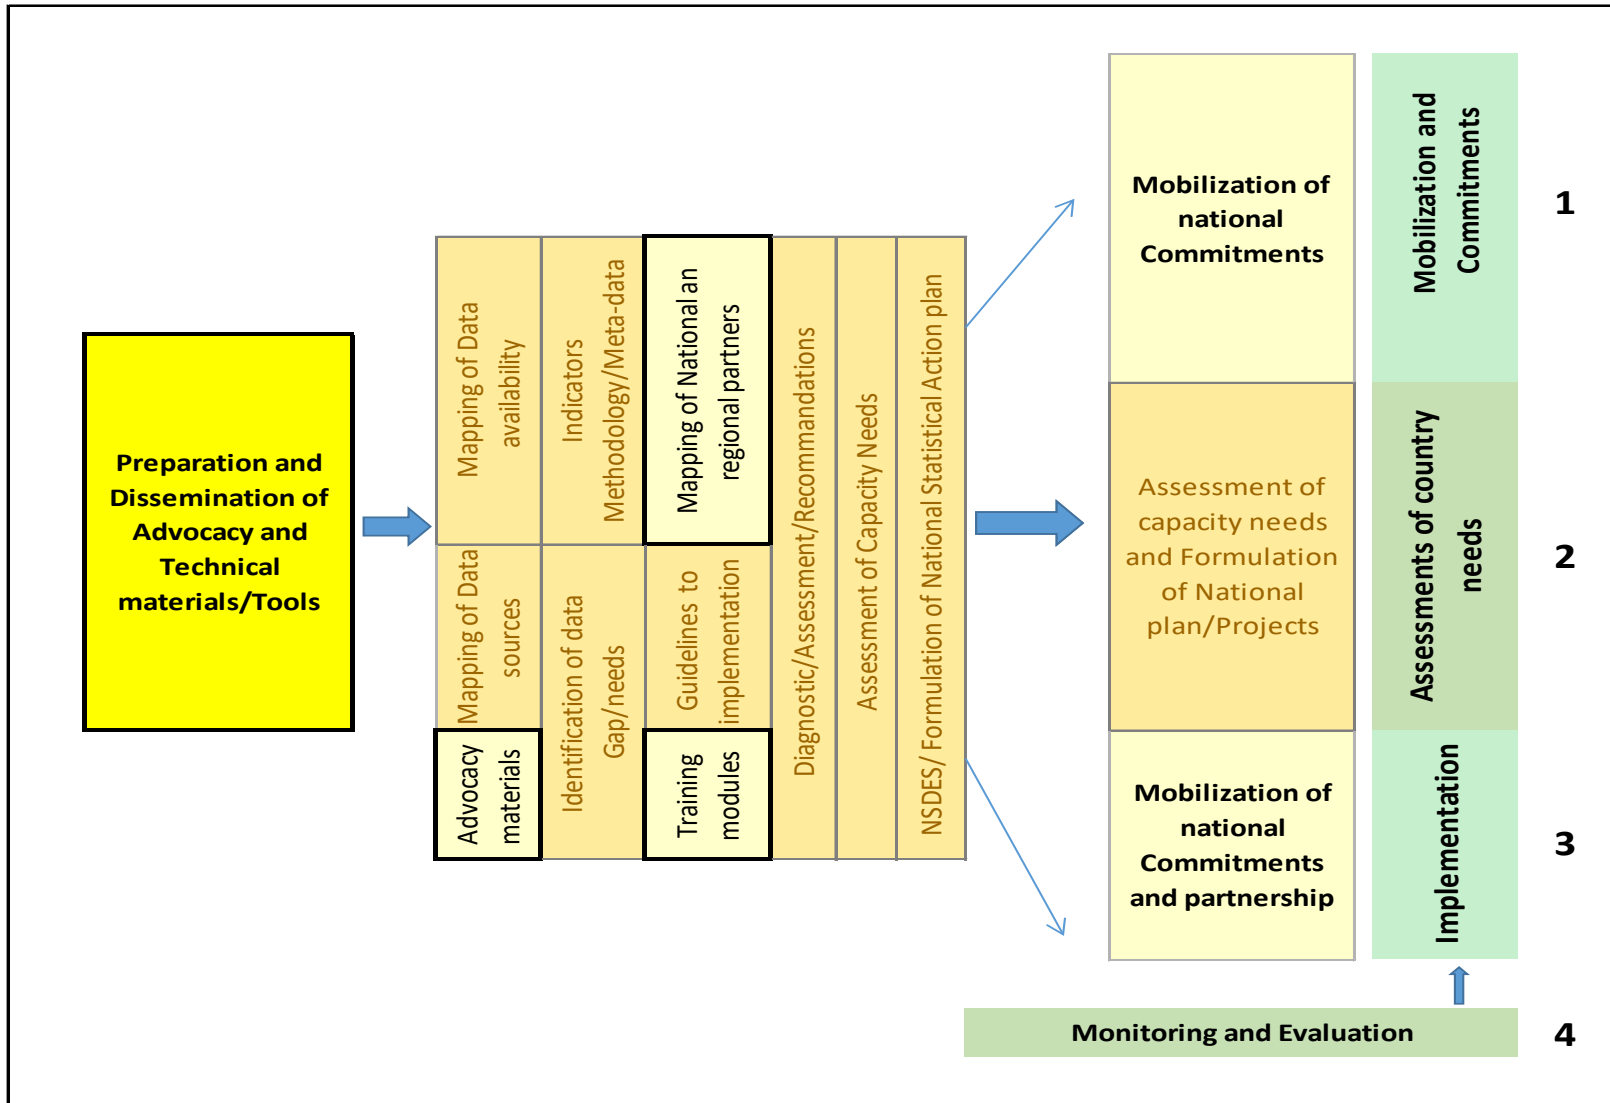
Preparation and Dissemination of Advocacy and Technical materials/Tools

Mapping of Data availability

Indicators Methodology/Meta-data

Mapping of National an regional partners

Mapping of Data sources

Identification of data Gap/needs

Guidelines to implementation

Advocacy materials

Training modules

Diagnostic/Assessment/Recommandations

Assessment of Capacity Needs

NSDES/ Formulation of National Statistical Action plan

Mobilization of national Commitments

Assessment of capacity needs and Formulation of National plan/Projects

Mobilization of national Commitments and partnership

Mobilization and Commitments

Assessments of country needs

Implementation

Monitoring and Evaluation

1

2

3

4